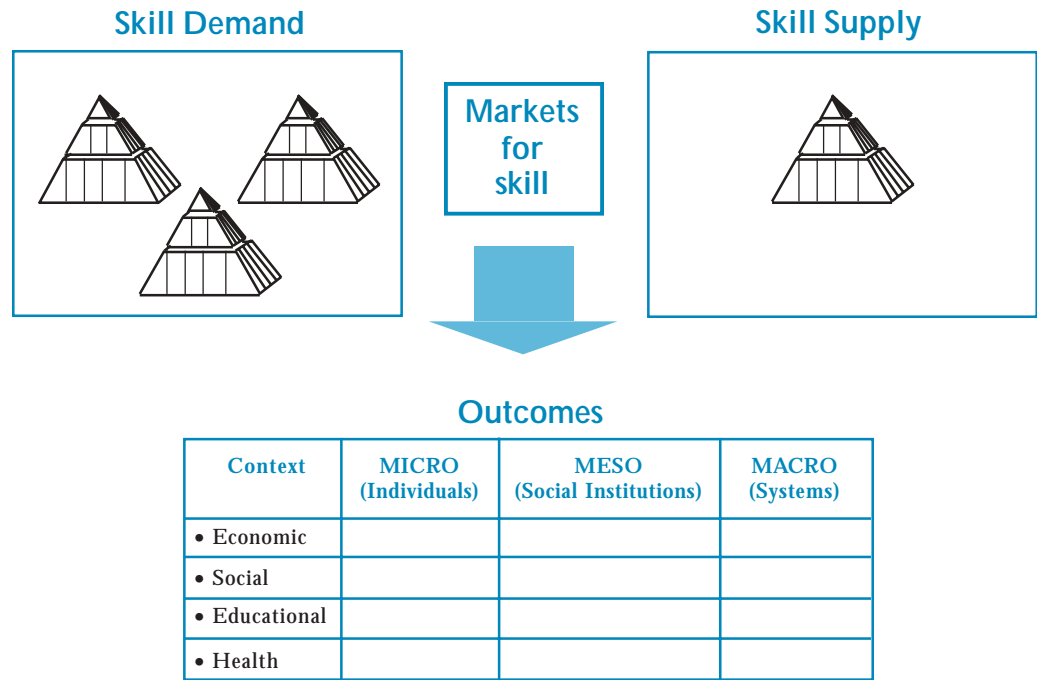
Skill Demand

Markets for skill

Skill Supply

Outcomes

| Context | MICRO (Individuals) | MESO (Social Institutions) | MACRO (Systems) |
|---|---|---|---|
| • Economic | | | |
| • Social | | | |
| • Educational | | | |
| • Health | | | |